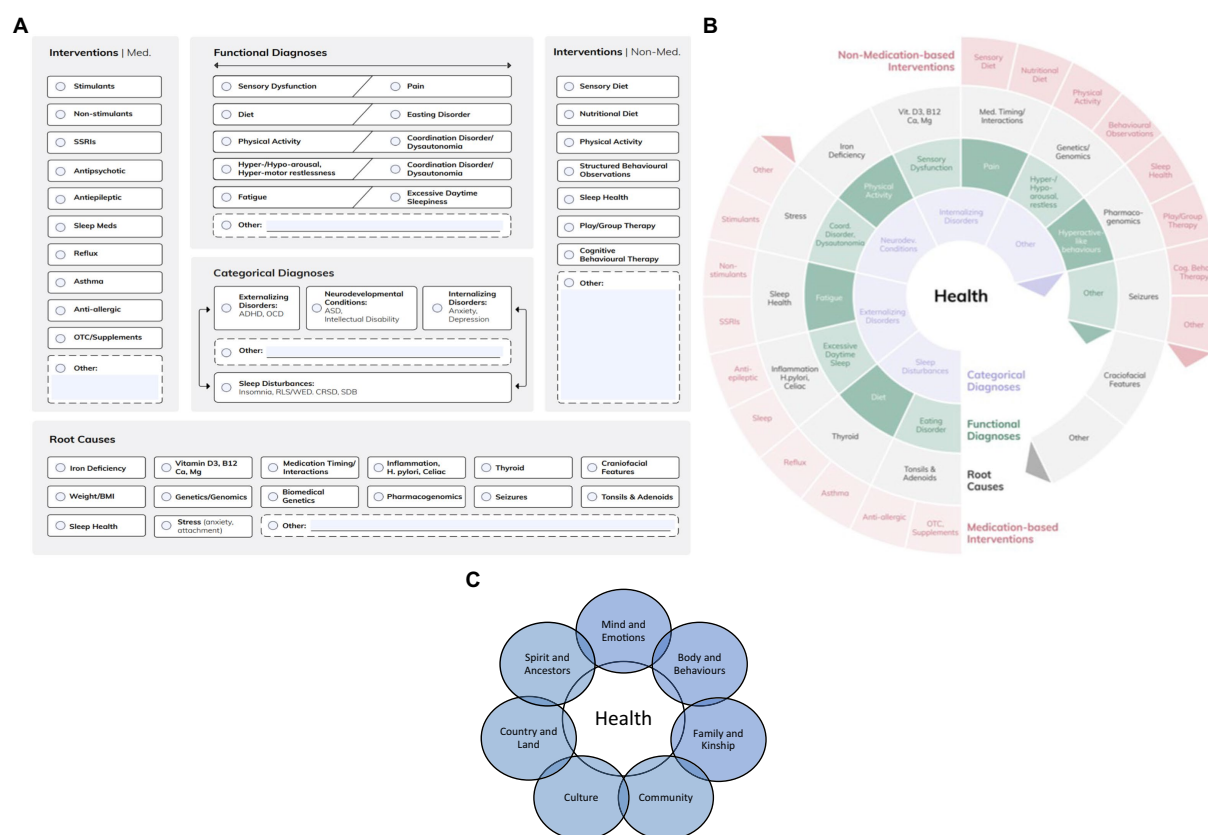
A

Interventions | Med.

Stimulants
Non-stimulants
SSRIs
Antipsychotic
Antiepileptic
Sleep Meds
Reflux
Asthma
Anti-allergic
OTC/Supplements
Other:

Functional Diagnoses

Sensory Dysfunction / Pain
Diet / Easting Disorder
Physical Activity / Coordination Disorder/ Dysautonomia
Hyper-/Hypo-arousal, Hyper-motor restlessness / Coordination Disorder/ Dysautonomia
Fatigue / Excessive Daytime Sleepiness
Other:

Categorical Diagnoses

Externalizing Disorders: ADHD, OCD
Neurodevelopmental Conditions: ASD, Intellectual Disability
Internalizing Disorders: Anxiety, Depression
Other:
Sleep Disturbances: Insomnia, RLS/WED, CRSD, SDB

Interventions | Non-Med.

Sensory Diet
Nutritional Diet
Physical Activity
Structured Behavioural Observations
Sleep Health
Play/Group Therapy
Cognitive Behavioural Therapy
Other:

Root Causes

Iron Deficiency
Vitamin D3, B12 Ca, Mg
Medication Timing/ Interactions
Inflammation, H. pylori, Celiac
Thyroid
Craniofacial Features
Weight/BMI
Genetics/Genomics
Biomedical Genetics
Pharmacogenomics
Seizures
Tonsils & Adenoids
Sleep Health
Stress (anxiety, attachment)
Other:

B

Non-Medication-based Interventions

Sensory Diet
Nutritional Diet
Physical Activity
Behavioural Observations
Sleep Health
Play/Group Therapy
Cog. Beha Therapy
Other
Other
Stimulants
Non-stimulants
SSRIs
Anti-epileptic
Sleep
Reflux
Asthma
Anti-allergic
OTC, Supplements

Vit. D3, B12 Ca, Mg
Med. Timing/ Interactions
Genetics/ Genomics
Pharmaco-genomics
Seizures
Craciofacial Features
Other
Tonsils & Adenoids
Thyroid
Inflammation H.pylori, Celiac
Sleep Health
Stress
Iron Deficiency

Sensory Dysfunction
Pain
Hyper-/ Hypo-arousal, restless
Hyperactive-like behaviours
Other
Eating Disorder
Diet
Excessive Daytime Sleep
Fatigue
Coord. Disorder, Dysautonomia
Physical Activity

Internalizing Disorders
Other
Sleep Disturbances
Externalizing Disorders
Neurodev. Conditions

Health

Categorical Diagnoses
Functional Diagnoses
Root Causes
Medication-based Interventions

C

Mind and Emotions
Body and Behaviours
Family and Kinship
Community
Culture
Country and Land
Spirit and Ancestors
Health